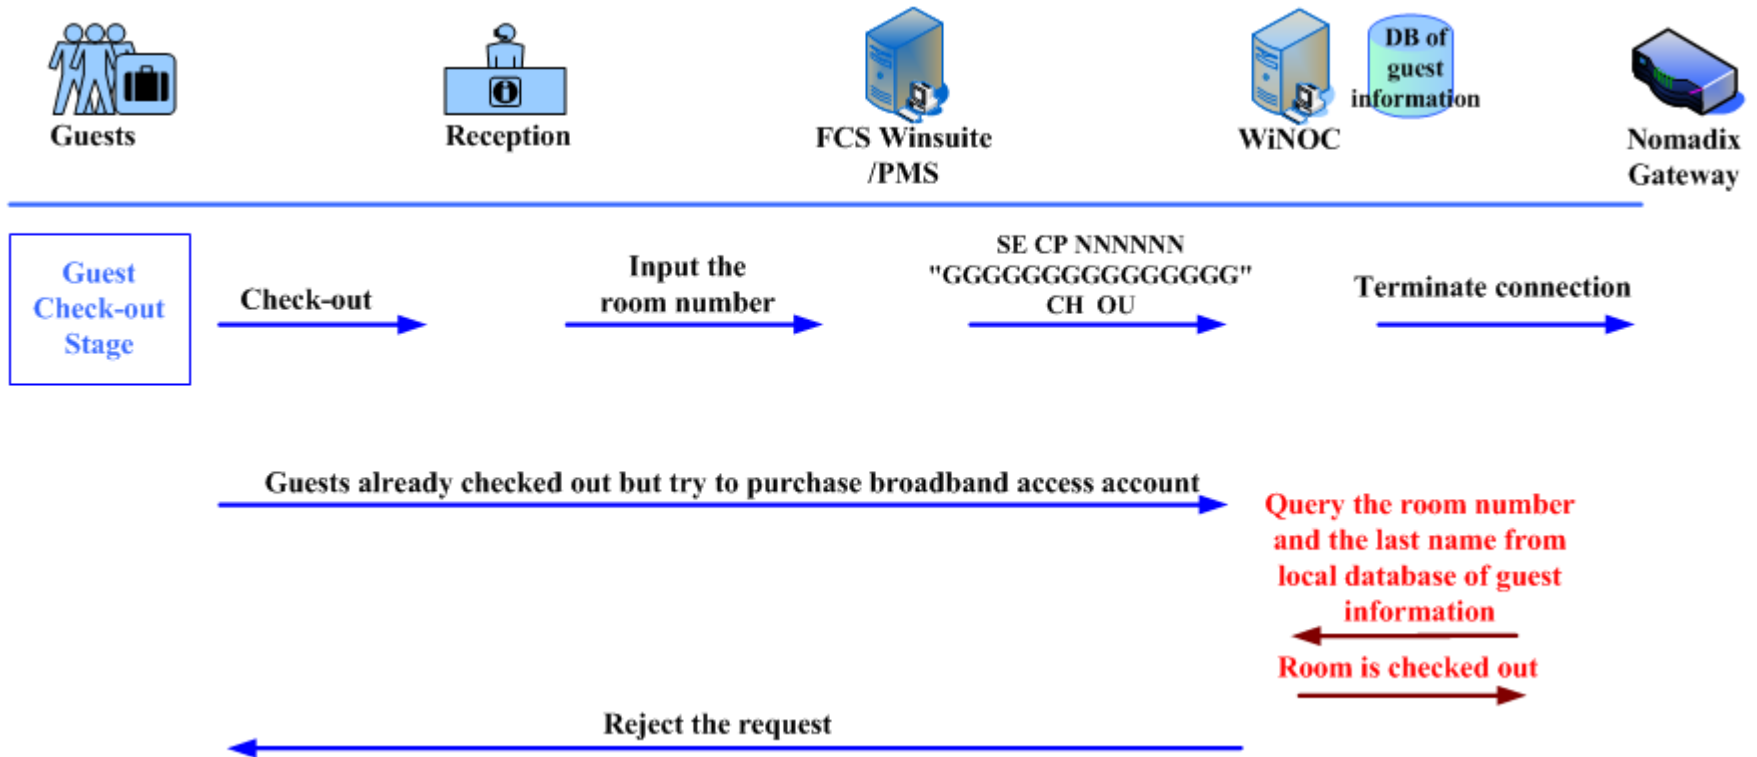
Guests

Reception

FCS Winsuite /PMS

WiNOC

DB of guest information

Nomadix Gateway

Guest Check-out Stage

Check-out

Input the room number

SE CP NNNNNN "GGGGGGGGGGGGGGG" CH OU

Terminate connection

Guests already checked out but try to purchase broadband access account

Query the room number and the last name from local database of guest information

Room is checked out

Reject the request